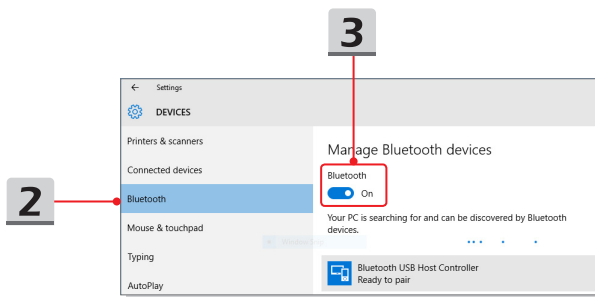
3

←   Settings

DEVICES

Printers & scanners

Connected devices

2

Bluetooth

Mouse & touchpad

Typing

AutoPlay

Manage Bluetooth devices

Bluetooth

On

Your PC is searching for and can be discovered by Bluetooth devices.

Bluetooth USB Host Controller
Ready to pair